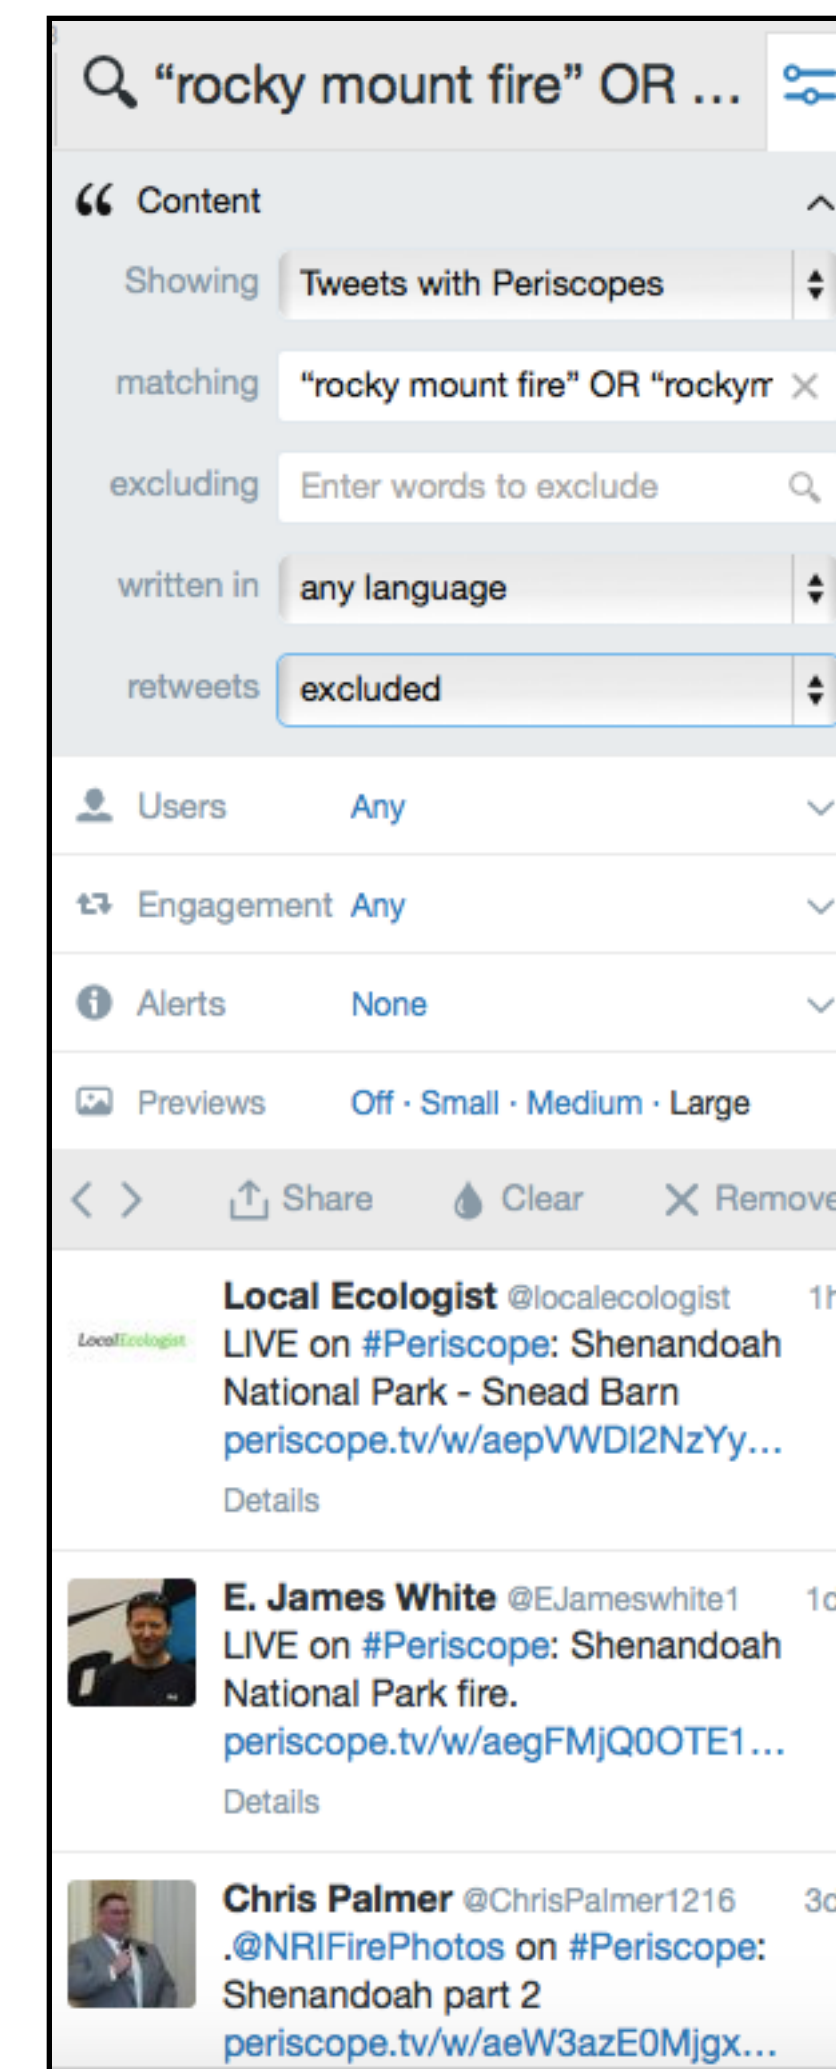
“rocky mount fire” OR ...

Content

Showing Tweets with Periscopes

matching “rocky mount fire” OR “rockym

excluding Enter words to exclude

written in any language

retweets excluded

Users Any

Engagement Any

Alerts None

Previews Off · Small · Medium · Large

Share Clear Remove

Local Ecologist @localecologist 1h
LocalEcologist
LIVE on #Periscope: Shenandoah National Park - Snead Barn periscope.tv/w/aepVWDI2NzYy...
Details

E. James White @EJameswhite1 1d
LIVE on #Periscope: Shenandoah National Park fire. periscope.tv/w/aegFMjQ0OTE1...
Details

Chris Palmer @ChrisPalmer1216 3d
.@NRIFirePhotos on #Periscope: Shenandoah part 2 periscope.tv/w/aeW3azE0Mjgx...